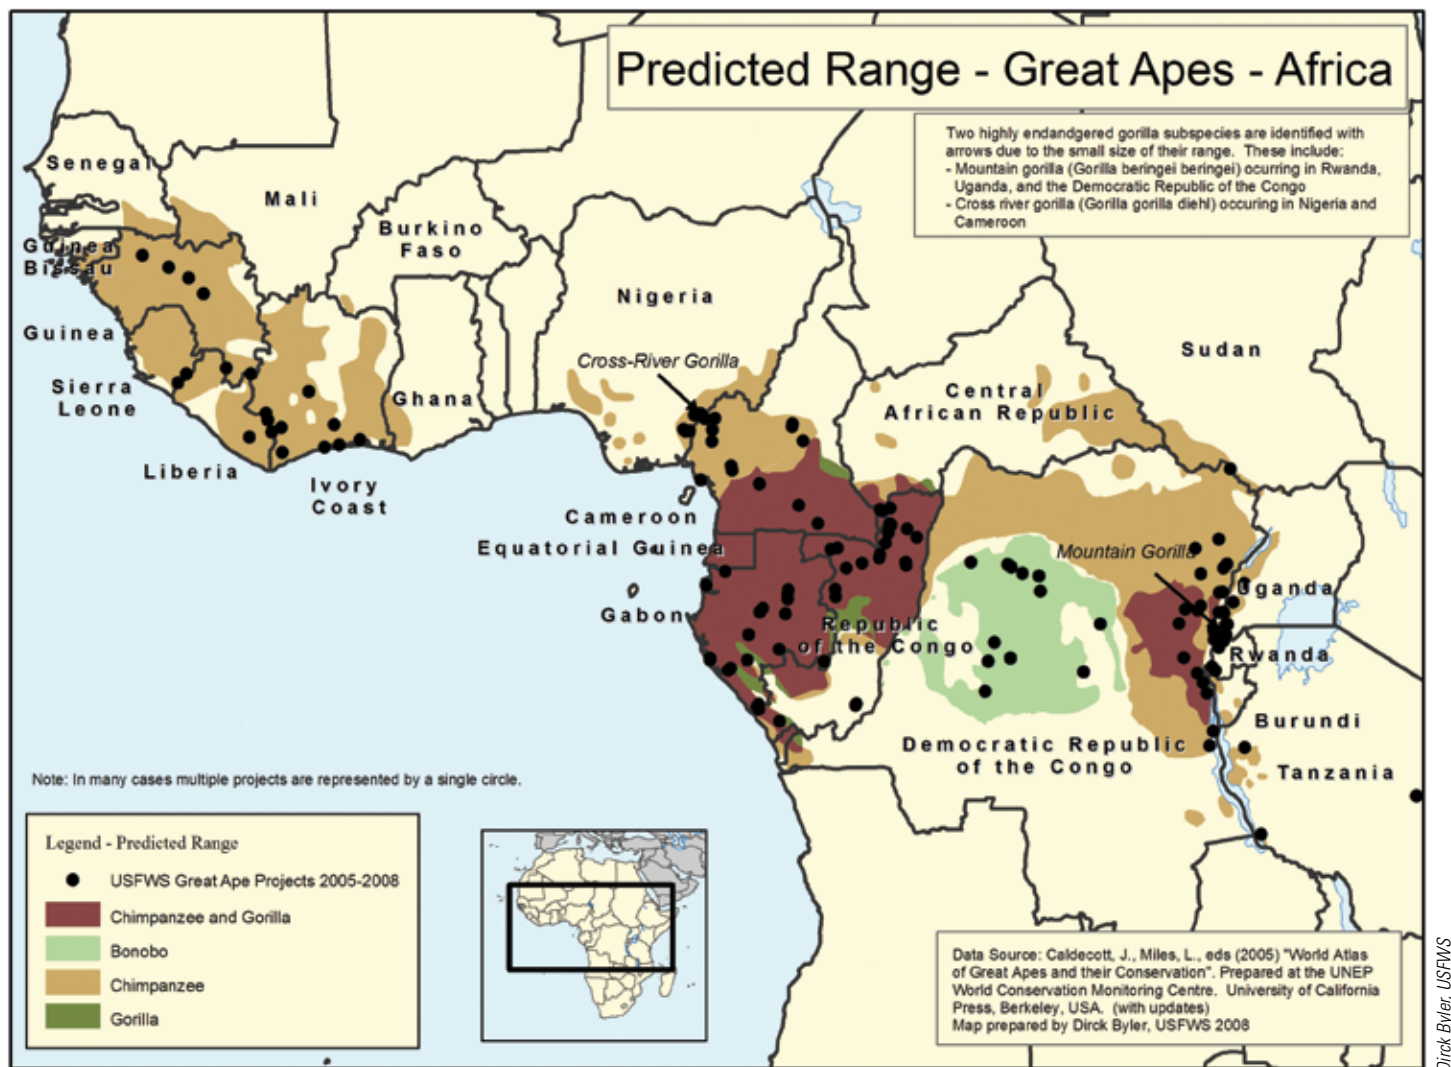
Predicted Range - Great Apes - Africa

Two highly endandgered gorilla subspecies are identified with arrows due to the small size of their range. These include:
- Mountain gorilla (Gorilla beringei beringei) ocurring in Rwanda, Uganda, and the Democratic Republic of the Congo
- Cross river gorilla (Gorilla gorilla diehl) occuring in Nigeria and Cameroon

Senegal
Mali
Burkino Faso
Guinea Bissau
Guinea
Sierra Leone
Liberia
Ivory Coast
Ghana
Nigeria
Cross-River Gorilla
Cameroon
Equatorial Guinea
Gabon
Republic of the Congo
Central African Republic
Sudan
Mountain Gorilla
Uganda
Rwanda
Burundi
Democratic Republic of the Congo
Tanzania

Note: In many cases multiple projects are represented by a single circle.

Legend - Predicted Range
USFWS Great Ape Projects 2005-2008
Chimpanzee and Gorilla
Bonobo
Chimpanzee
Gorilla

Data Source: Caldecott, J., Miles, L., eds (2005) "World Atlas of Great Apes and their Conservation". Prepared at the UNEP World Conservation Monitoring Centre. University of California Press, Berkeley, USA. (with updates)
Map prepared by Dirck Byler, USFWS 2008

Dirck Byler, USFWS